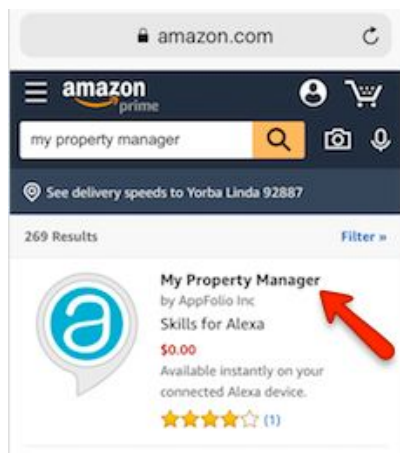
amazon.com

amazon prime

my property manager

See delivery speeds to Yorba Linda 92887

269 Results

Filter »

My Property Manager
by AppFolio Inc
Skills for Alexa
$0.00
Available instantly on your connected Alexa device.
(1)